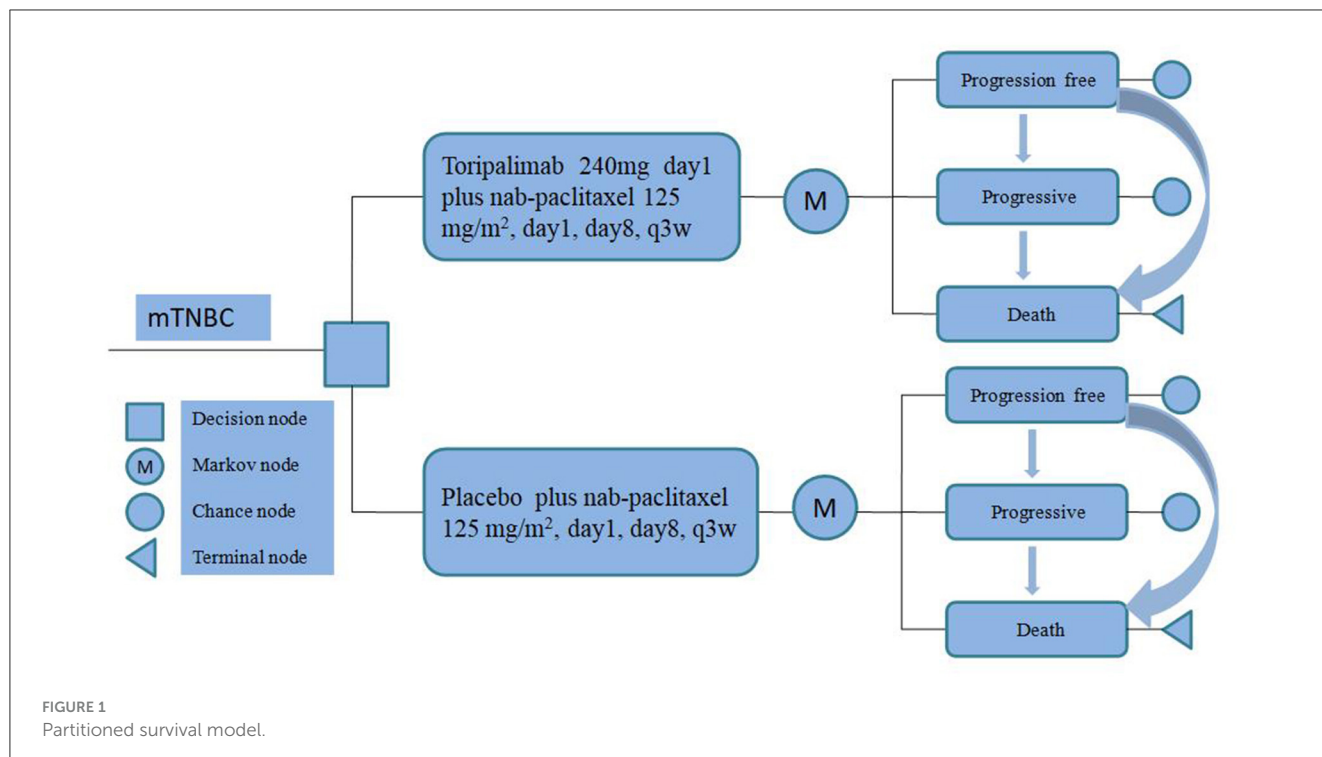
mTNBC

Toripalimab 240mg day1 plus nab-paclitaxel 125 mg/m$^2$, day1, day8, q3w

M

Progression free

Progressive

Death

Placebo plus nab-paclitaxel 125 mg/m$^2$, day1, day8, q3w

M

Progression free

Progressive

Death

Decision node

M Markov node

Chance node

Terminal node

FIGURE 1
Partitioned survival model.